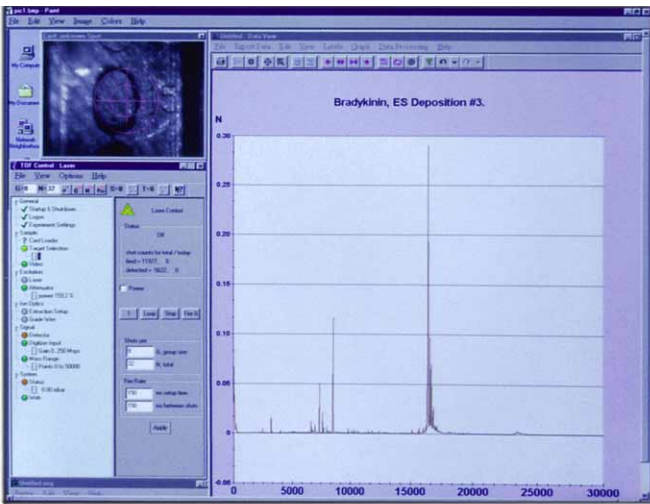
pic1.bmp - Paint
File Edit View Image Colors Help

My Computer

My Documents

Network Neighborhood

TOF Control - Laser
File View Options Help

General
Startup & Shutdown
Logon
Experiment Settings
Sample
Card Loader
Target Selection
Video
Excitation
Laser
Attenuator
power 150.2 %
Ion Optics
Extraction Setup
Guide Wire
Signal
Detector
Digitizer Input
Gain 0, 250 Msps
Mass Range
Points 0 to 50000
System
Status
Idle

Laser Control
Status
Off
shot counts for total / fridge
fired = 11107, 0
detected = 5622, 0
Power
Lase Stop Fire 0
Shots per
group size
total
Fire Rate
ms setup time
ms between shots
Apply

Untitled - Data View
File Export Data Edit View Labels Graph Data Processing Help

Bradykinin, ES Deposition #3.

N
0.30
0.25
0.20
0.15
0.10
0.05
0
-0.05
0 5000 10000 15000 20000 25000 30000

Untitled.seq